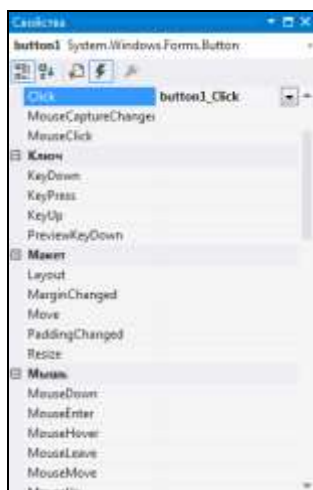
Свойства

button1 System.Windows.Forms.Button

Click button1_Click
MouseCaptureChanged
MouseClick
Ключ
KeyDown
KeyPress
KeyUp
PreviewKeyDown
Макет
Layout
MarginChanged
Move
PaddingChanged
Resize
Мышь
MouseDown
MouseEnter
MouseHover
MouseLeave
MouseMove
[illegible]